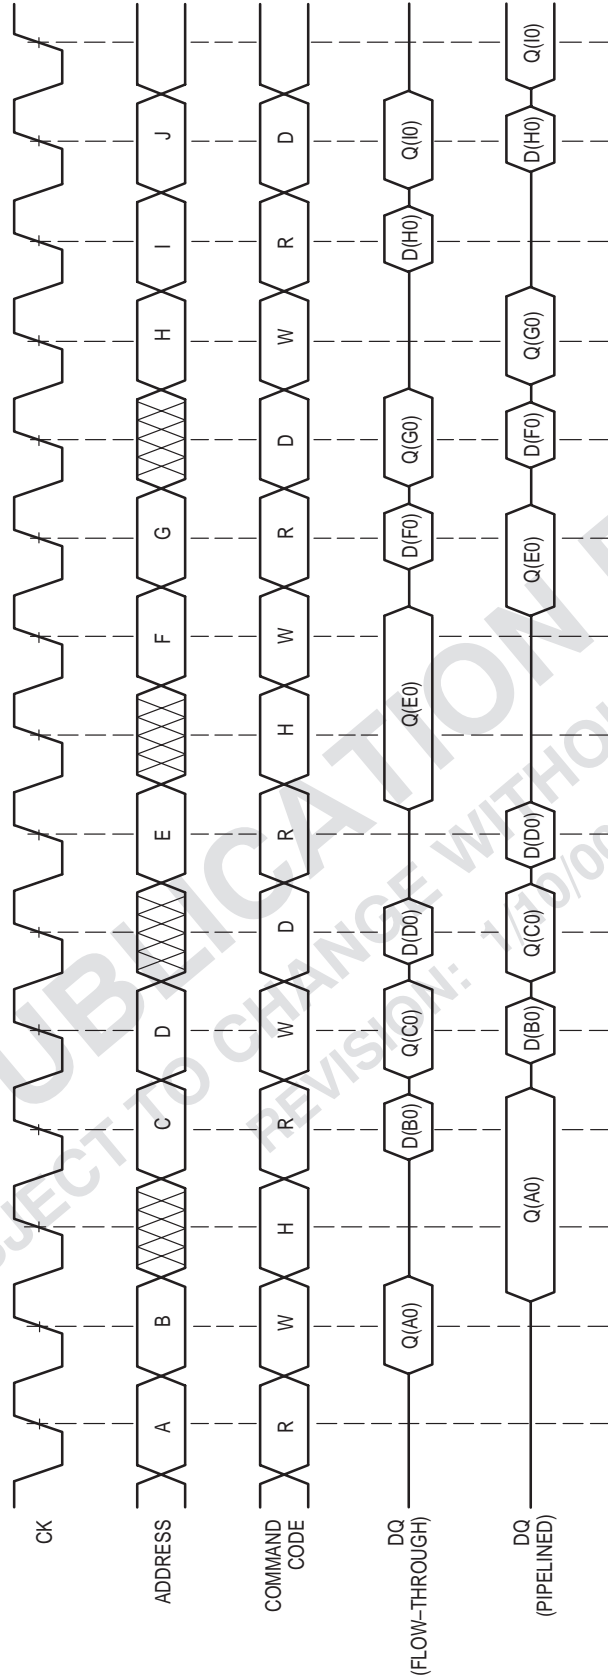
CK

ADDRESS

A B C D E F G H I J

COMMAND CODE

R W H R W D R H W R D W R D

DQ (FLOW–THROUGH)

Q(A0) D(B0) Q(C0) D(D0) Q(E0) D(F0) Q(G0) D(H0) Q(I0)

DQ (PIPELINED)

Q(A0) D(B0) Q(C0) D(D0) Q(E0) D(F0) Q(G0) D(H0) Q(I0)

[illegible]UBLICATION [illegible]
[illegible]JECT TO CHANGE WITHO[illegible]
REVISION: 1/10/0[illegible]